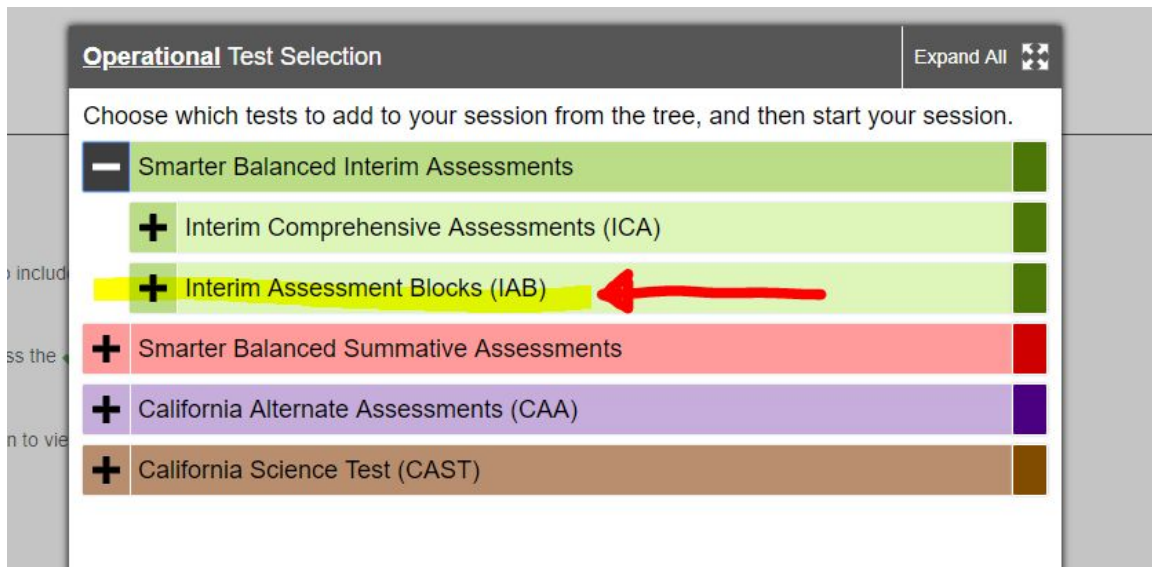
Operational Test Selection

Expand All

Choose which tests to add to your session from the tree, and then start your session.

Smarter Balanced Interim Assessments

Interim Comprehensive Assessments (ICA)

Interim Assessment Blocks (IAB)

Smarter Balanced Summative Assessments

California Alternate Assessments (CAA)

California Science Test (CAST)

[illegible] includ

ss the

n to vie